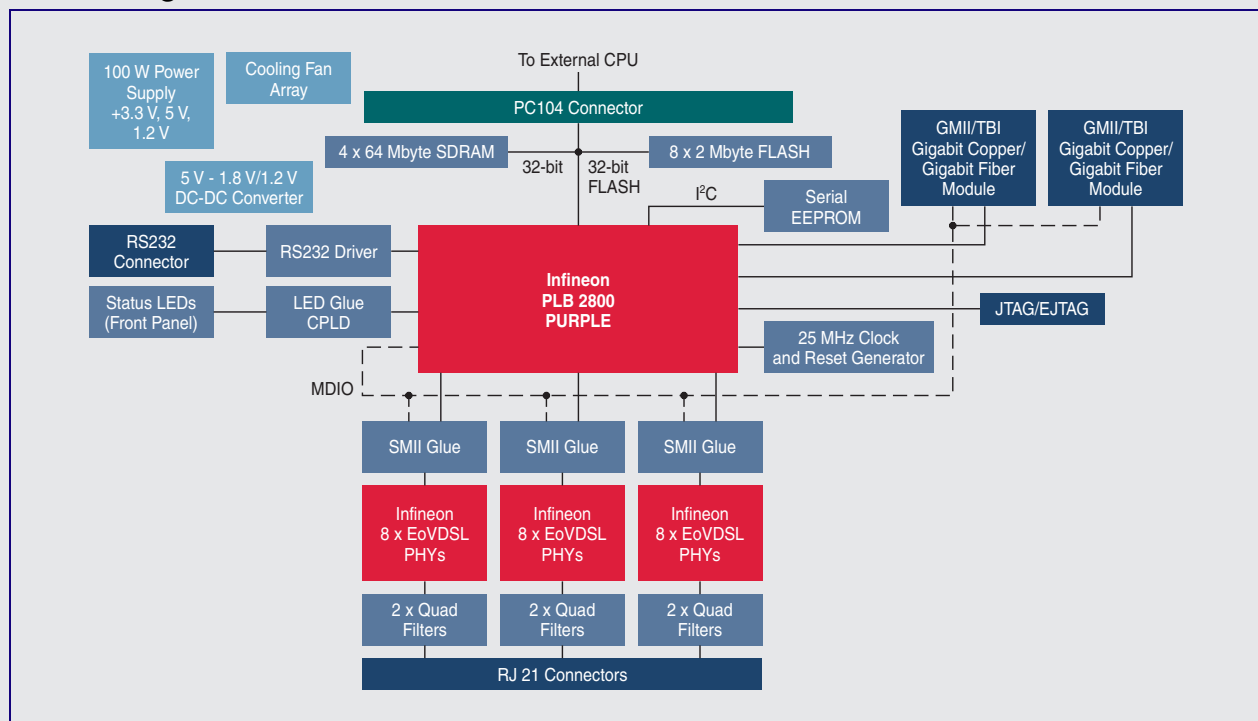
100 W Power Supply +3.3 V, 5 V, 1.2 V

Cooling Fan Array

To External CPU

PC104 Connector

5 V - 1.8 V/1.2 V DC-DC Converter

4 x 64 Mbyte SDRAM

32-bit

32-bit FLASH

8 x 2 Mbyte FLASH

$I^2C$

Serial EEPROM

GMII/TBI Gigabit Copper/ Gigabit Fiber Module

GMII/TBI Gigabit Copper/ Gigabit Fiber Module

RS232 Connector

RS232 Driver

Infineon PLB 2800 PURPLE

Status LEDs (Front Panel)

LED Glue CPLD

JTAG/EJTAG

25 MHz Clock and Reset Generator

MDIO

SMII Glue

SMII Glue

SMII Glue

Infineon 8 x EoVDSL PHYs

Infineon 8 x EoVDSL PHYs

Infineon 8 x EoVDSL PHYs

2 x Quad Filters

2 x Quad Filters

2 x Quad Filters

RJ 21 Connectors